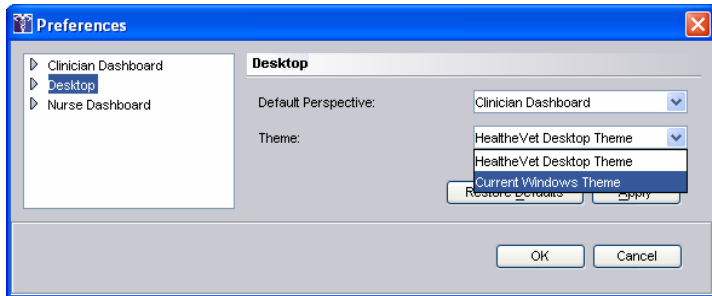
Preferences

Clinician Dashboard
Desktop
Nurse Dashboard

Desktop

Default Perspective: Clinician Dashboard

Theme: HealtheVet Desktop Theme

HealtheVet Desktop Theme
Current Windows Theme

Restore Defaults
Apply

OK
Cancel